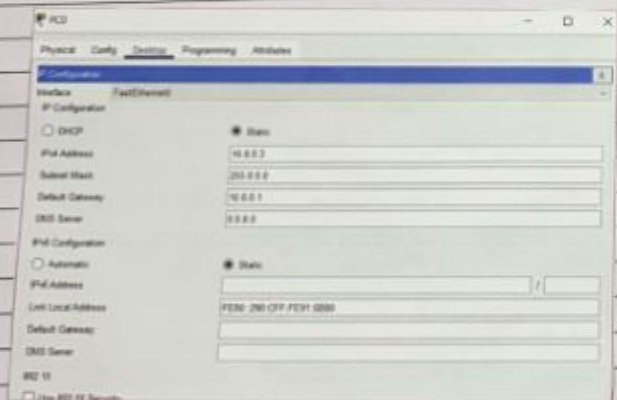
PC0

Physical Config Desktop Programming Attributes

IP Configuration X

Interface FastEthernet0

IP Configuration

DHCP Static

IPv4 Address 10.0.0.3

Subnet Mask 255.0.0.0

Default Gateway 10.0.0.1

DNS Server 0.0.0.0

IPv6 Configuration

Automatic Static

IPv6 Address /

Link Local Address FE80::290:CFF:FE91:5B80

Default Gateway

DNS Server

802.1X

Use 802.1X Security